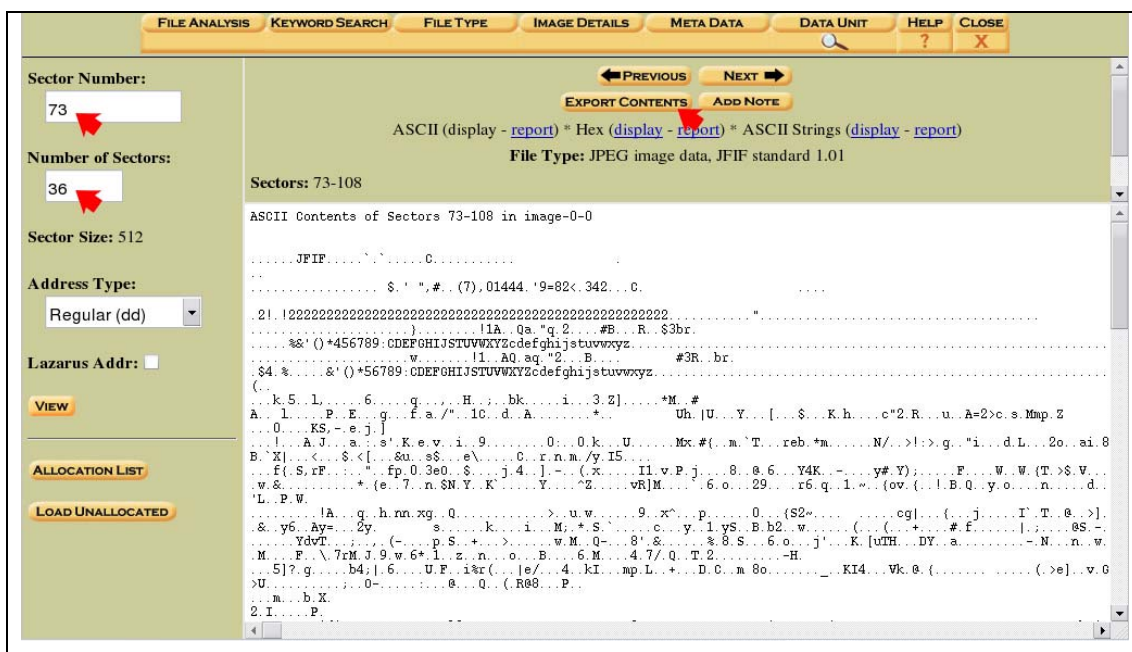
FILE ANALYSIS KEYWORD SEARCH FILE TYPE IMAGE DETAILS META DATA DATA UNIT HELP CLOSE

?

X

Sector Number:

73

Number of Sectors:

36

Sector Size: 512

Address Type:

Regular (dd)

Lazarus Addr:

VIEW

ALLOCATION LIST

LOAD UNALLOCATED

PREVIOUS NEXT

EXPORT CONTENTS ADD NOTE

ASCII (display - report) * Hex (display - report) * ASCII Strings (display - report)

File Type: JPEG image data, JFIF standard 1.01

Sectors: 73-108

ASCII Contents of Sectors 73-108 in image-0-0

......JFIF.....`.`.....C..........

.................$.' ",#..(7),01444.'9=82<.342...C.

.2!.!22222222222222222222222222222222222222222222222222..........".

......................}........!1A..Qa."q.2....#B...R..$3br.

.....%&'()*456789:CDEFGHIJSTUVWXYZcdefghijstuvwxyz.

......................w.......!1..AQ.aq."2...B....      #3R..br.

.$4.%.....&'()*56789:CDEFGHIJSTUVWXYZcdefghijstuvwxyz.

(..

...k.5..1,.....6.....q...,..H..;..bk.....i...3.Z].....*M..#

A.. 1.....P..E...g...f.a./"..1C..d..A.........*..      Uh.|U....Y...[...$...K.h.....c"2.R...u..A=2>c.s.Mmp.Z

...0....KS,-.e.j.]

B.`X|...<...$.<[...&u..s$...e\.....C..r.n.m./y.I5....

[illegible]

'L..P.W.

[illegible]

>U.........;...0-.....:....@....Q...(.R@8...P..

...m...b.X.

2.I.....P.